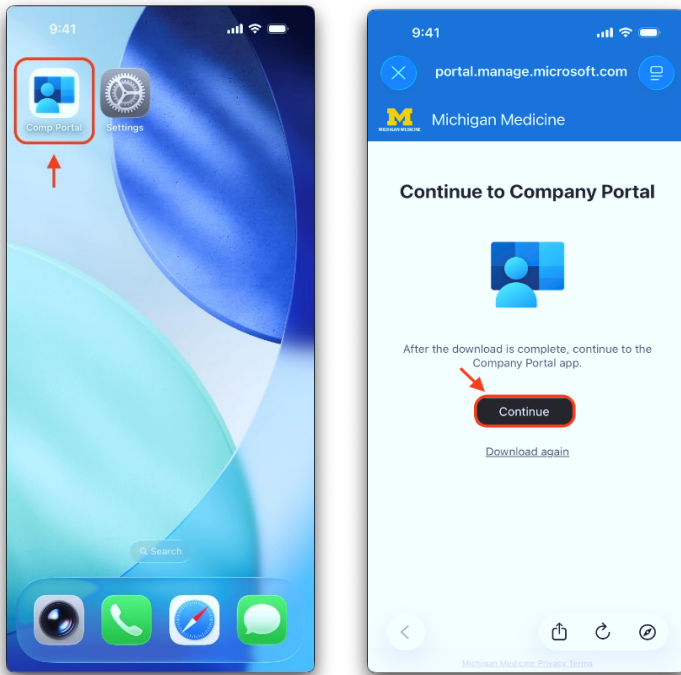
9:41

Comp Portal

Settings

Search

9:41

portal.manage.microsoft.com

MICHIGAN MEDICINE

Michigan Medicine

Continue to Company Portal

After the download is complete, continue to the Company Portal app.

Continue

Download again

Michigan Medicine Privacy Terms